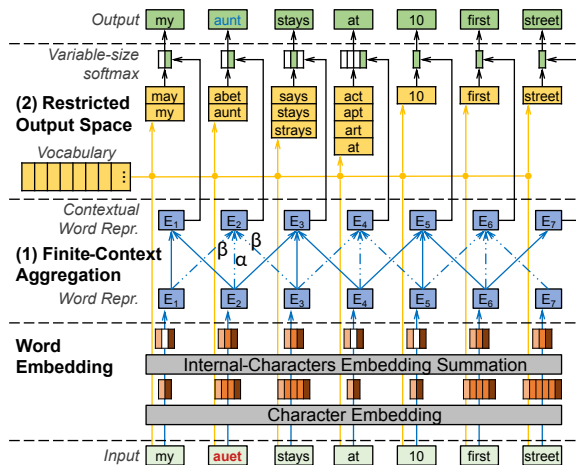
Output my aunt stays at 10 first street

Variable-size softmax

(2) Restricted Output Space

may
my

abet
aunt

says
stays
strays

act
apt
art
at

10

first

street

Vocabulary

Contextual Word Repr.

$E_1$ $E_2$ $E_3$ $E_4$ $E_5$ $E_6$ $E_7$

(1) Finite-Context Aggregation

β β α

Word Repr.

$E_1$ $E_2$ $E_3$ $E_4$ $E_5$ $E_6$ $E_7$

Word Embedding

Internal-Characters Embedding Summation

Character Embedding

Input my auet stays at 10 first street